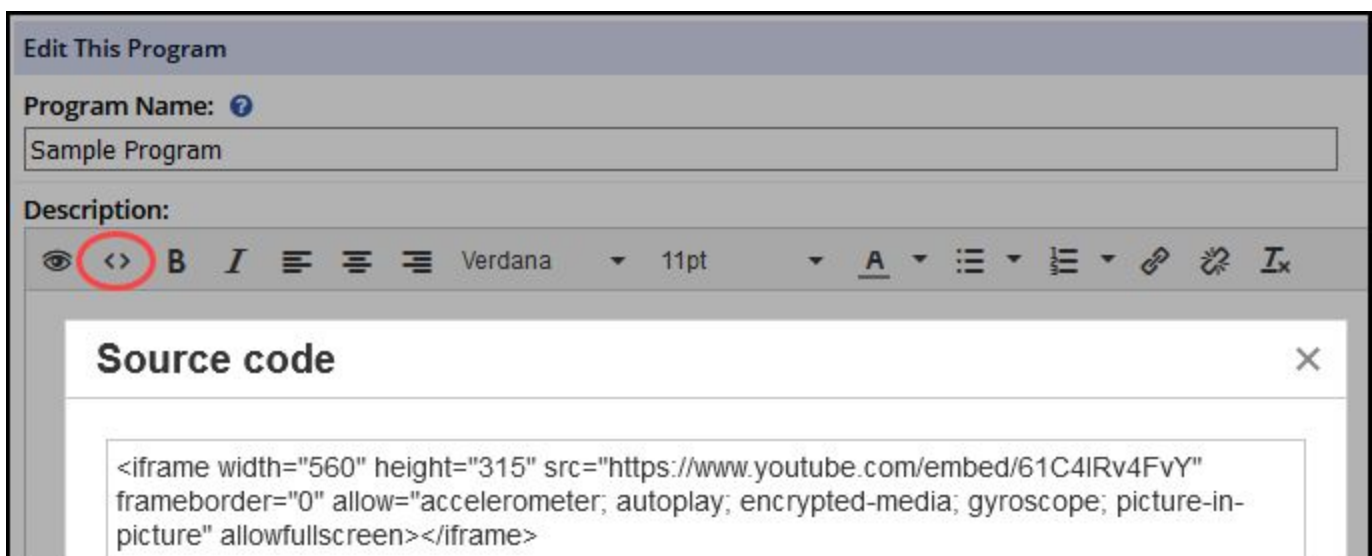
Edit This Program

Program Name: ?

Sample Program

Description:

<> B I Verdana 11pt A

Source code

×

<iframe width="560" height="315" src="https://www.youtube.com/embed/61C4lRv4FvY" frameborder="0" allow="accelerometer; autoplay; encrypted-media; gyroscope; picture-in-picture" allowfullscreen></iframe>